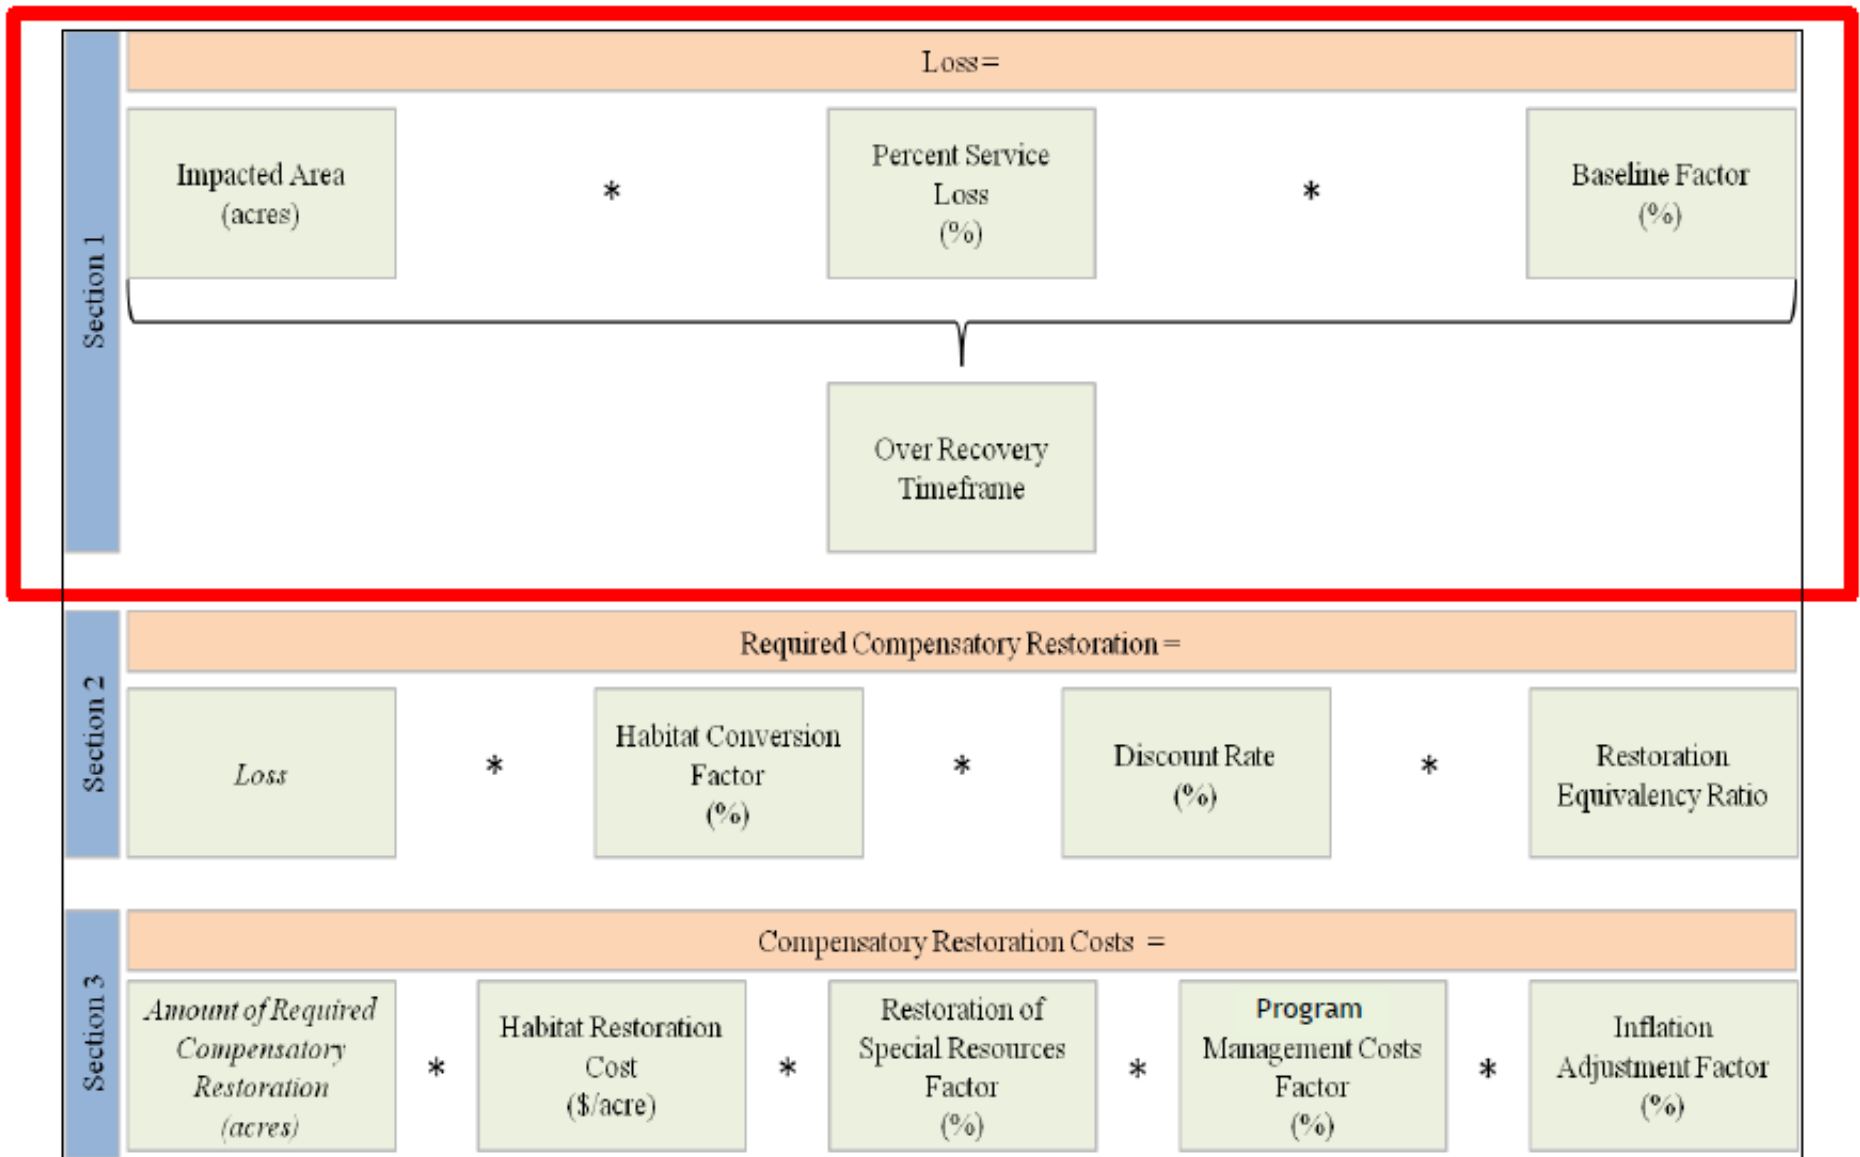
Section 1

Loss =

Impacted Area (acres)

*

Percent Service Loss (%)

*

Baseline Factor (%)

Over Recovery Timeframe

Section 2

Required Compensatory Restoration =

Loss

*

Habitat Conversion Factor (%)

*

Discount Rate (%)

*

Restoration Equivalency Ratio

Section 3

Compensatory Restoration Costs =

Amount of Required Compensatory Restoration (acres)

*

Habitat Restoration Cost ($/acre)

*

Restoration of Special Resources Factor (%)

*

Program Management Costs Factor (%)

*

Inflation Adjustment Factor (%)